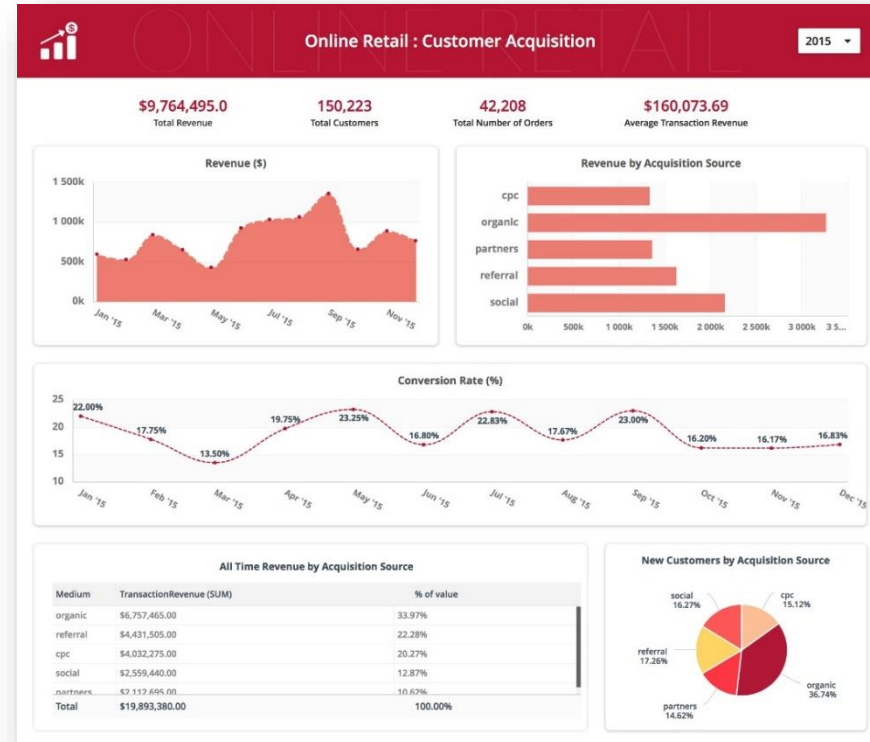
ONLINE RETAIL

Online Retail : Customer Acquisition

2015

$9,764,495.0
Total Revenue

150,223
Total Customers

42,208
Total Number of Orders

$160,073.69
Average Transaction Revenue

Revenue ($)

1 500k
1 000k
500k
0k

Jan '15
Mar '15
May '15
Jul '15
Sep '15
Nov '15

Revenue by Acquisition Source

cpc
organic
partners
referral
social

0k
500k
1 000k
1 500k
2 000k
2 500k
3 000k
3 5...

Conversion Rate (%)

25
20
15
10

22.00%
17.75%
13.50%
19.75%
23.25%
16.80%
22.83%
17.67%
23.00%
16.20%
16.17%
16.83%

Jan '15
Feb '15
Mar '15
Apr '15
May '15
Jun '15
Jul '15
Aug '15
Sep '15
Oct '15
Nov '15
Dec '15

All Time Revenue by Acquisition Source

| Medium | TransactionRevenue (SUM) | % of value |
|---|---|---|
| organic | $6,757,465.00 | 33.97% |
| referral | $4,431,505.00 | 22.28% |
| cpc | $4,032,275.00 | 20.27% |
| social | $2,559,440.00 | 12.87% |
| partners | $2,112,695.00 | 10.62% |
| Total | $19,893,380.00 | 100.00% |

New Customers by Acquisition Source

social
16.27%

cpc
15.12%

referral
17.26%

organic
36.74%

partners
14.62%